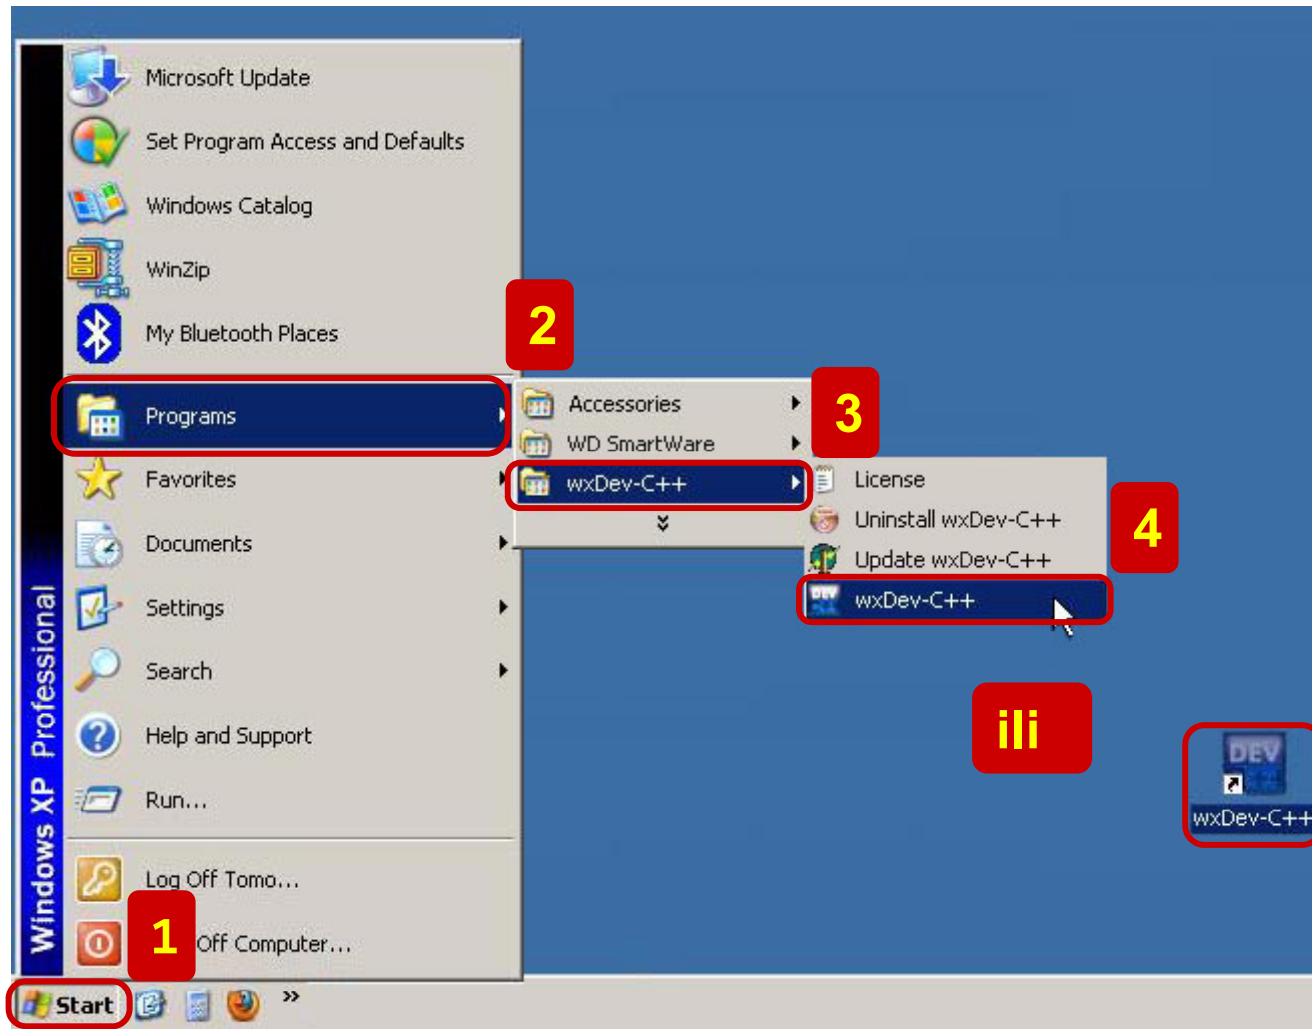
Windows XP Professional

Microsoft Update
Set Program Access and Defaults
Windows Catalog
WinZip
My Bluetooth Places
Programs
Favorites
Documents
Settings
Search
Help and Support
Run...
Log Off Tomo...
Off Computer...

Start

2

Accessories
WD SmartWare
wxDev-C++

3

License
Uninstall wxDev-C++
Update wxDev-C++
wxDev-C++

4

ili

DEV
wxDev-C++

1